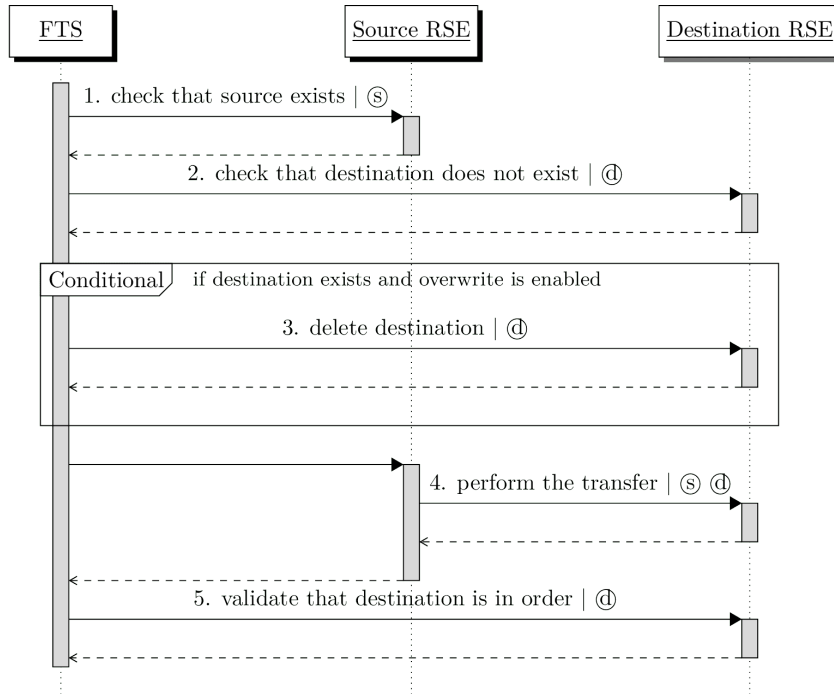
FTS

Source RSE

Destination RSE

1. check that source exists | ⓢ

2. check that destination does not exist | ⓓ

Conditional

if destination exists and overwrite is enabled

3. delete destination | ⓓ

4. perform the transfer | ⓢ ⓓ

5. validate that destination is in order | ⓓ